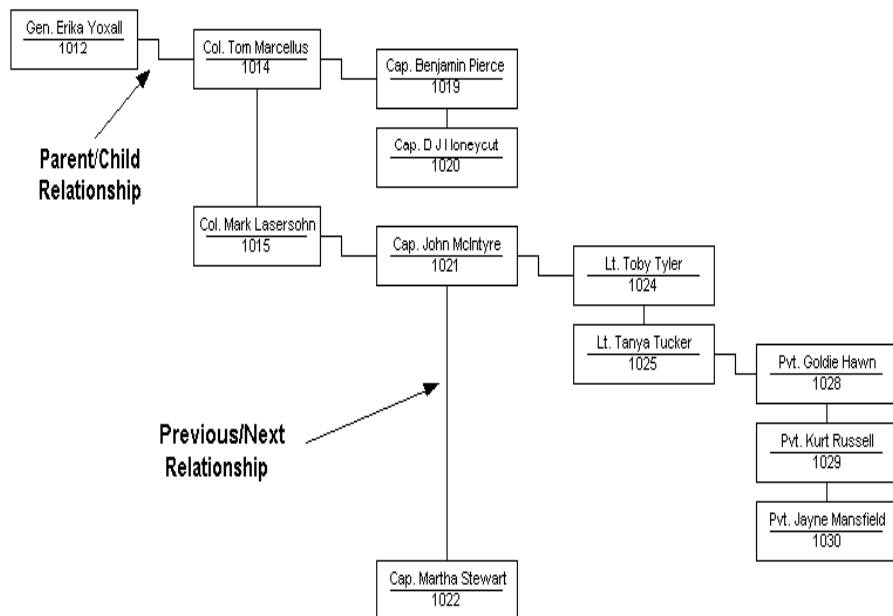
Gen. Erika Yoxall
1012

Col. Tom Marcellus
1014

Cap. Benjamin Pierce
1019

Cap. D J Honeycut
1020

Parent/Child Relationship

Col. Mark Lasersohn
1015

Cap. John McIntyre
1021

Lt. Toby Tyler
1024

Lt. Tanya Tucker
1025

Pvt. Goldie Hawn
1028

Pvt. Kurt Russell
1029

Pvt. Jayne Mansfield
1030

Previous/Next Relationship

Cap. Martha Stewart
1022